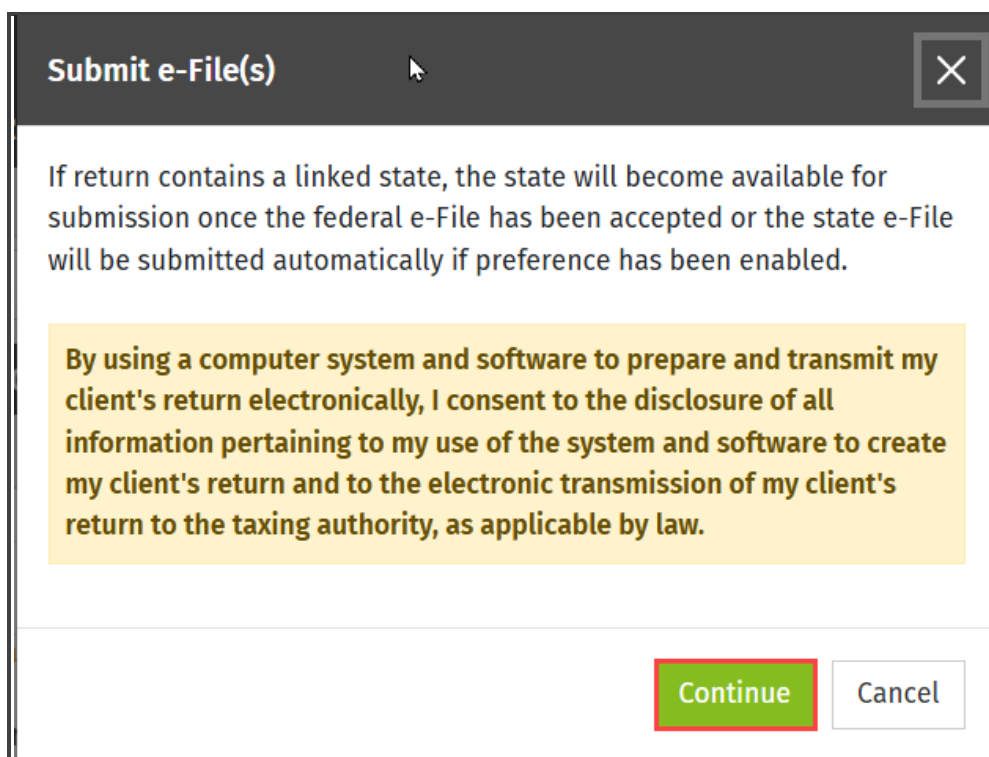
Submit e-File(s)

If return contains a linked state, the state will become available for submission once the federal e-File has been accepted or the state e-File will be submitted automatically if preference has been enabled.

By using a computer system and software to prepare and transmit my client's return electronically, I consent to the disclosure of all information pertaining to my use of the system and software to create my client's return and to the electronic transmission of my client's return to the taxing authority, as applicable by law.

Continue

Cancel